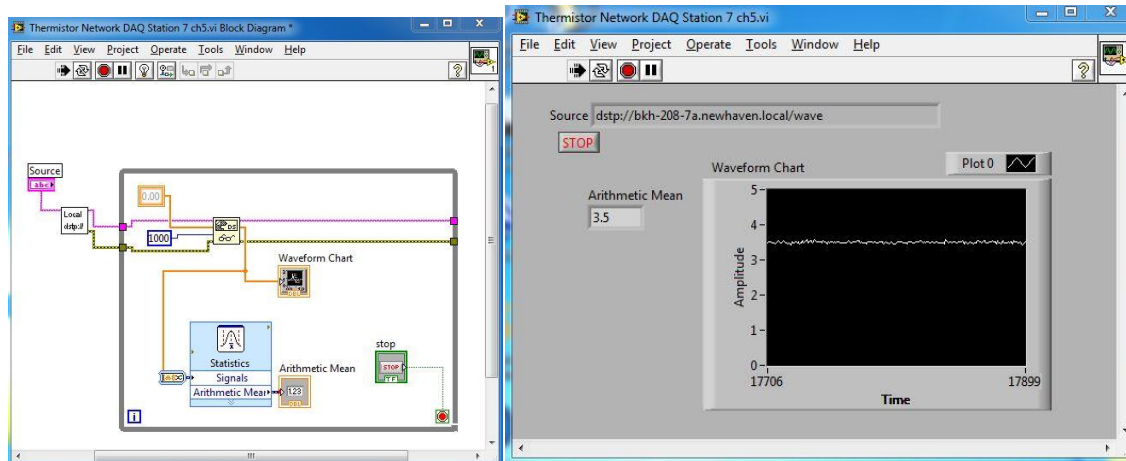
Thermistor Network DAQ Station 7 ch5.vi Block Diagram *

File Edit View Project Operate Tools Window Help

Source
abc

Local
dstp://

0.00

1000

Waveform Chart

Statistics
Signals
Arithmetic Mean

Arithmetic Mean
123

stop
STOP
TF

i

Thermistor Network DAQ Station 7 ch5.vi

File Edit View Project Operate Tools Window Help

Source dstp://bkh-208-7a.newhaven.local/wave

STOP

Waveform Chart

Plot 0

Arithmetic Mean
3.5

5
4
3
2
1
0
Amplitude

17706
17899
Time